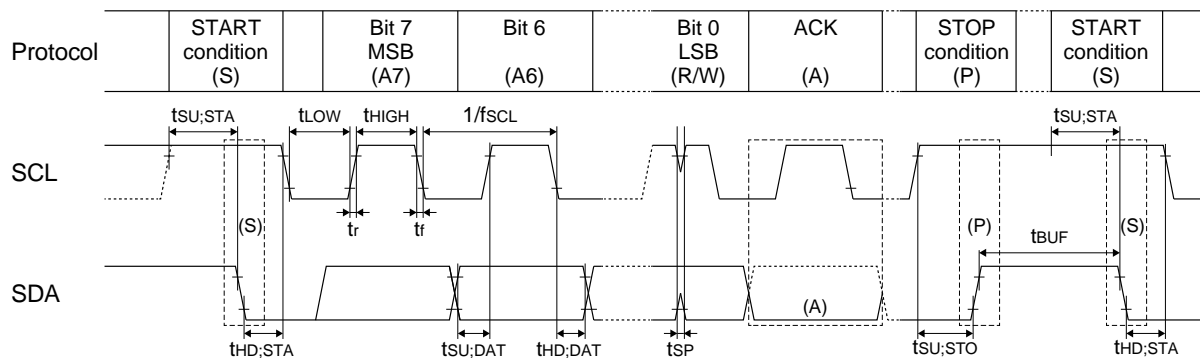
| Protocol | START condition (S) | Bit 7 MSB (A7) | Bit 6 (A6) | Bit 0 LSB (R/W) | ACK (A) | STOP condition (P) | START condition (S) |
|---|---|---|---|---|---|---|---|

$t_{SU;STA}$ $t_{LOW}$ $t_{HIGH}$ $1/f_{SCL}$ $t_{SU;STA}$

SCL

(S) $t_r$ $t_f$ (P) $t_{BUF}$ (S)

SDA

(A)

$t_{HD;STA}$ $t_{SU;DAT}$ $t_{HD;DAT}$ $t_{SP}$ $t_{SU;STO}$ $t_{HD;STA}$